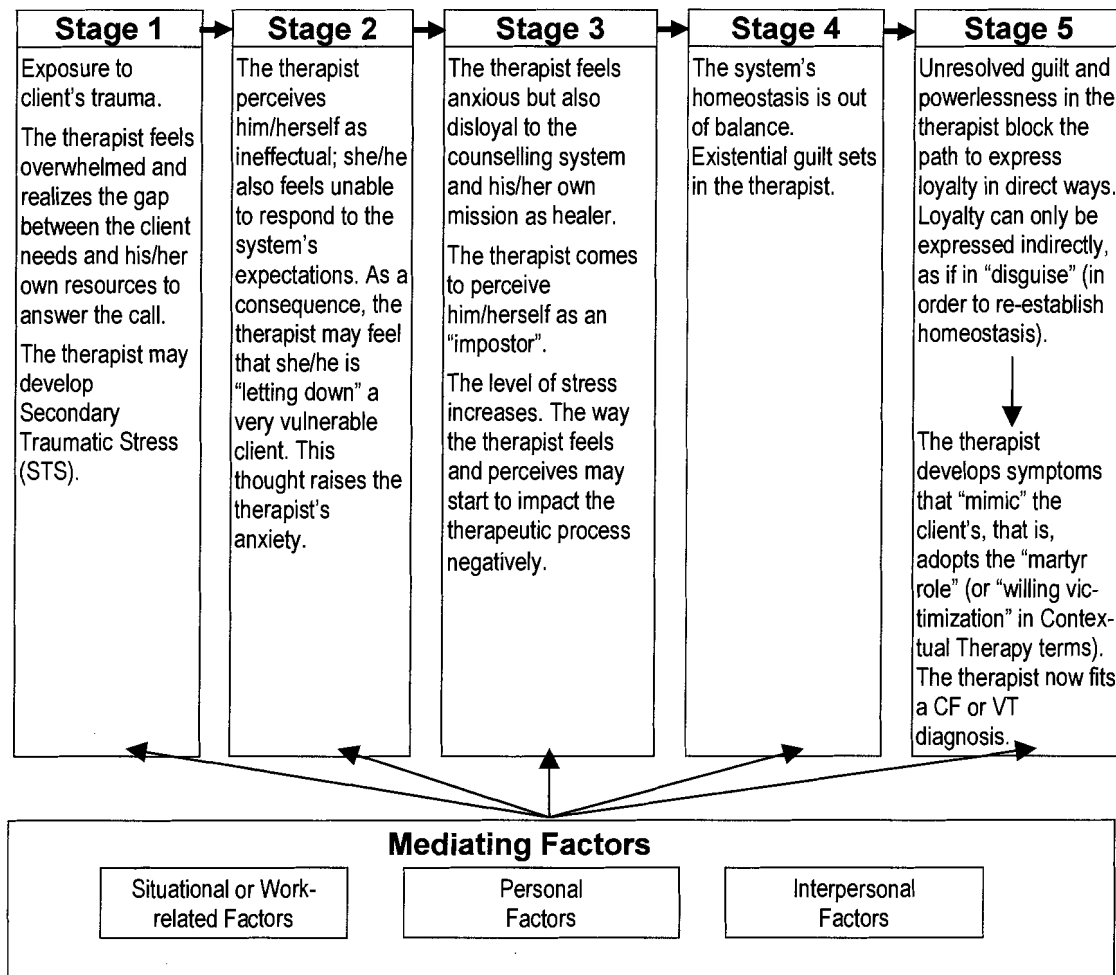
Stage 1

Exposure to client's trauma.

The therapist feels overwhelmed and realizes the gap between the client needs and his/her own resources to answer the call.

The therapist may develop Secondary Traumatic Stress (STS).

Stage 2

The therapist perceives him/herself as ineffectual; she/he also feels unable to respond to the system's expectations. As a consequence, the therapist may feel that she/he is "letting down" a very vulnerable client. This thought raises the therapist's anxiety.

Stage 3

The therapist feels anxious but also disloyal to the counselling system and his/her own mission as healer.

The therapist comes to perceive him/herself as an "impostor".

The level of stress increases. The way the therapist feels and perceives may start to impact the therapeutic process negatively.

Stage 4

The system's homeostasis is out of balance. Existential guilt sets in the therapist.

Stage 5

Unresolved guilt and powerlessness in the therapist block the path to express loyalty in direct ways. Loyalty can only be expressed indirectly, as if in "disguise" (in order to re-establish homeostasis).

The therapist develops symptoms that "mimic" the client's, that is, adopts the "martyr role" (or "willing victimization" in Contextual Therapy terms). The therapist now fits a CF or VT diagnosis.

Mediating Factors

Situational or Work-related Factors

Personal Factors

Interpersonal Factors